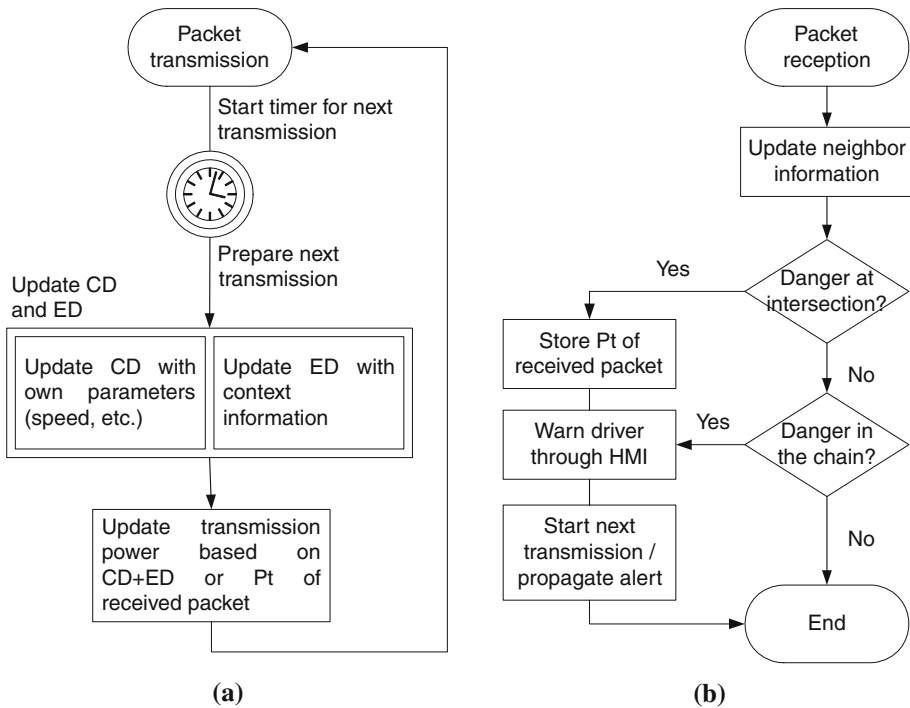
Packet transmission

Start timer for next transmission

Prepare next transmission

Update CD and ED

Update CD with own parameters (speed, etc.)

Update ED with context information

Update transmission power based on CD+ED or Pt of received packet

(a)

Packet reception

Update neighbor information

Danger at intersection?

Yes

Store Pt of received packet

No

Danger in the chain?

Yes

Warn driver through HMI

Start next transmission / propagate alert

No

End

(b)